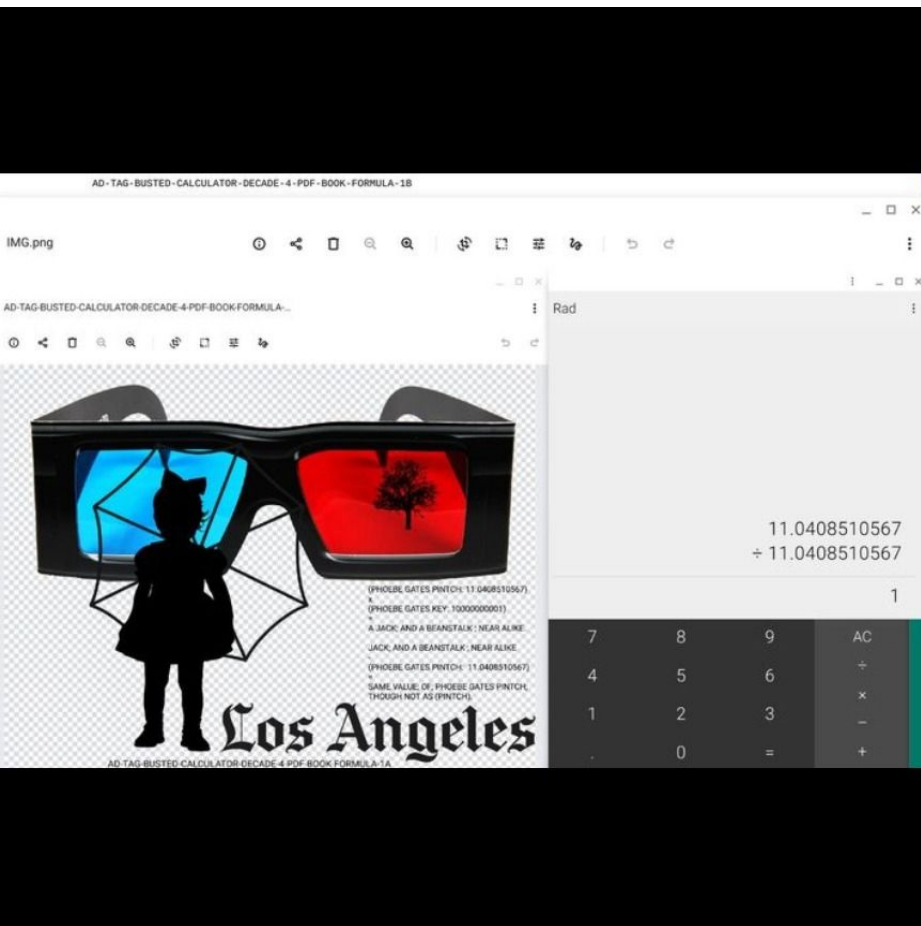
AD-TAG-BUSTED-CALCULATOR-DECADE-4-PDF-BOOK-FORMULA-1B

IMG.png

AD-TAG-BUSTED-CALCULATOR-DECADE-4-PDF-BOOK-FORMULA-...

Rad

(PHOEBE GATES PINTCH: 11.0408510567)
x
(PHOEBE GATES KEY: 10000000001)
=
A JACK: AND A BEANSTALK : NEAR ALIKE

JACK: AND A BEANSTALK : NEAR ALIKE
=
(PHOEBE GATES PINTCH: 11.0408510567)
=
SAME VALUE: OF: PHOEBE GATES PINTCH, THOUGH NOT AS (PINTCH).

Los Angeles

AD-TAG-BUSTED-CALCULATOR-DECADE-4-PDF-BOOK-FORMULA-1A

11.0408510567
÷ 11.0408510567

1

7 8 9 AC
4 5 6 ÷
1 2 3 ×
. 0 = −
+